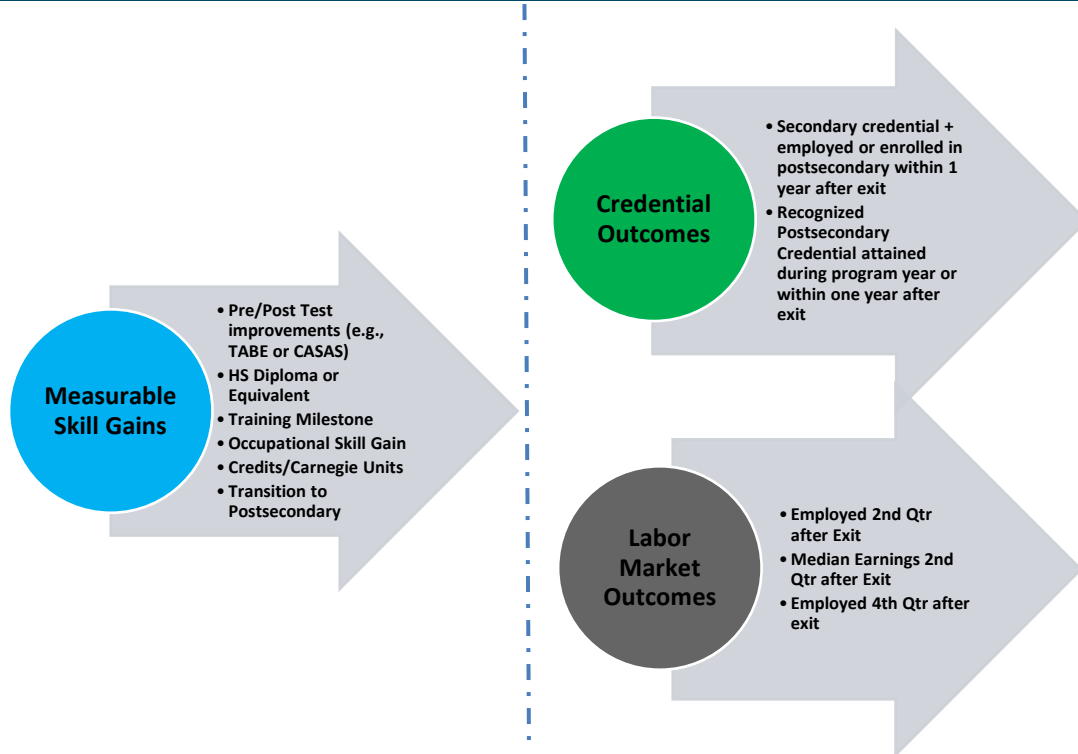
Measurable Skill Gains

• Pre/Post Test improvements (e.g., TABE or CASAS)
• HS Diploma or Equivalent
• Training Milestone
• Occupational Skill Gain
• Credits/Carnegie Units
• Transition to Postsecondary

Credential Outcomes

• Secondary credential + employed or enrolled in postsecondary within 1 year after exit
• Recognized Postsecondary Credential attained during program year or within one year after exit

Labor Market Outcomes

• Employed 2nd Qtr after Exit
• Median Earnings 2nd Qtr after Exit
• Employed 4th Qtr after exit